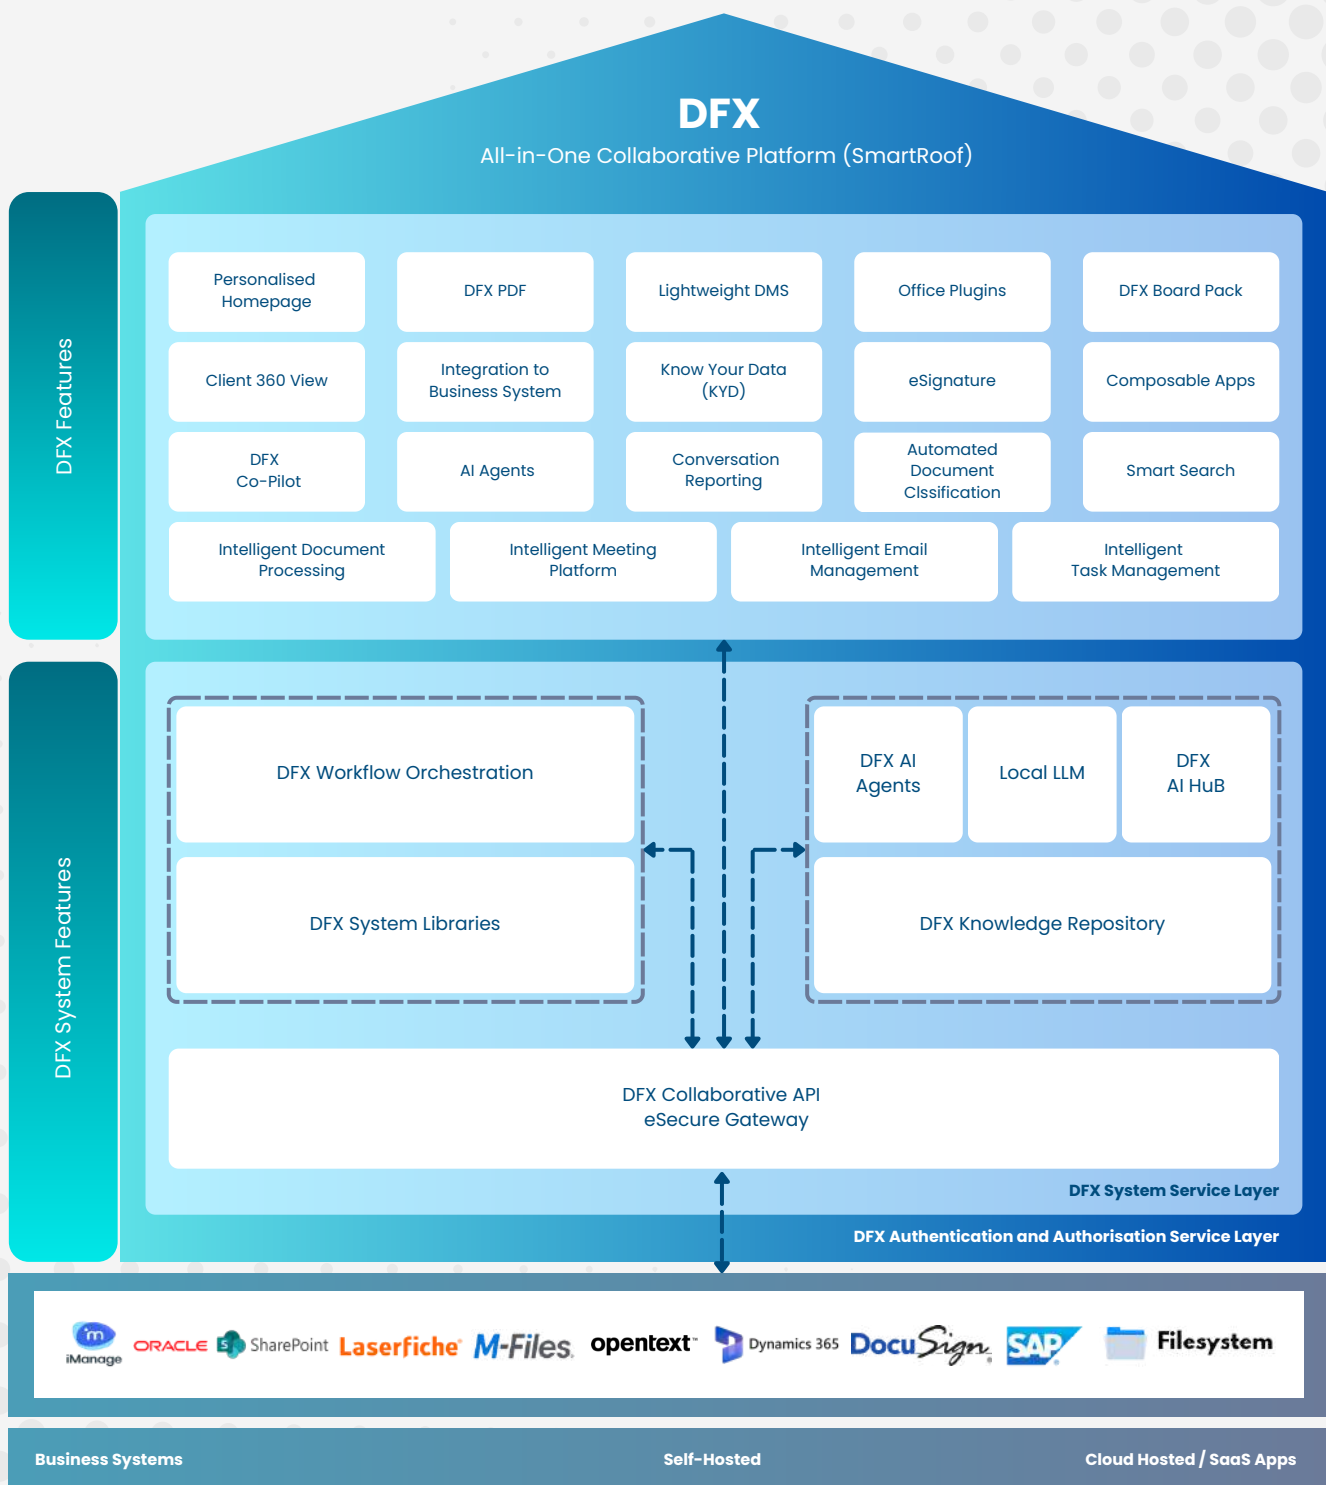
DFX
All-in-One Collaborative Platform (SmartRoof)

DFX Features

Personalised Homepage
DFX PDF
Lightweight DMS
Office Plugins
DFX Board Pack
Client 360 View
Integration to Business System
Know Your Data (KYD)
eSignature
Composable Apps
DFX Co-Pilot
AI Agents
Conversation Reporting
Automated Document Clssification
Smart Search
Intelligent Document Processing
Intelligent Meeting Platform
Intelligent Email Management
Intelligent Task Management

DFX System Features

DFX Workflow Orchestration
DFX System Libraries
DFX AI Agents
Local LLM
DFX AI HuB
DFX Knowledge Repository
DFX Collaborative API
eSecure Gateway

DFX System Service Layer
DFX Authentication and Authorisation Service Layer

iManage ORACLE SharePoint Laserfiche M-Files opentext Dynamics 365 DocuSign SAP Filesystem

Business Systems
Self-Hosted
Cloud Hosted / SaaS Apps